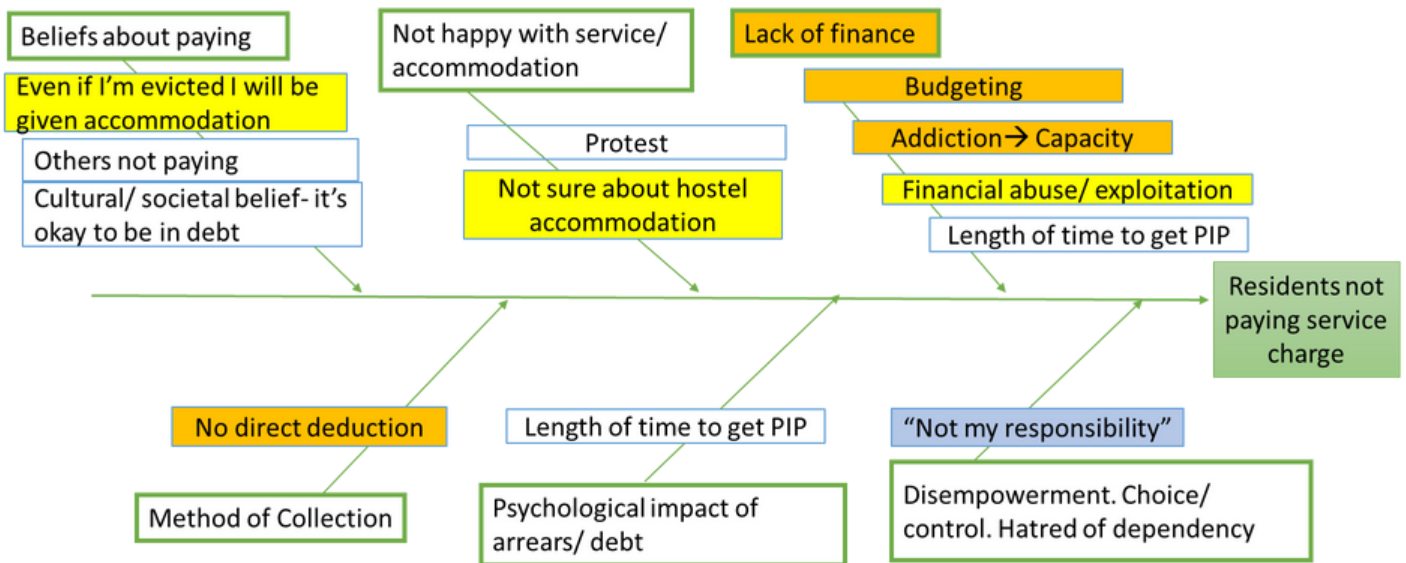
Beliefs about paying

Even if I'm evicted I will be given accommodation

Others not paying

Cultural/ societal belief- it's okay to be in debt

Not happy with service/ accommodation

Protest

Not sure about hostel accommodation

Lack of finance

Budgeting

Addiction→ Capacity

Financial abuse/ exploitation

Length of time to get PIP

Residents not paying service charge

No direct deduction

Method of Collection

Length of time to get PIP

Psychological impact of arrears/ debt

"Not my responsibility"

Disempowerment. Choice/ control. Hatred of dependency